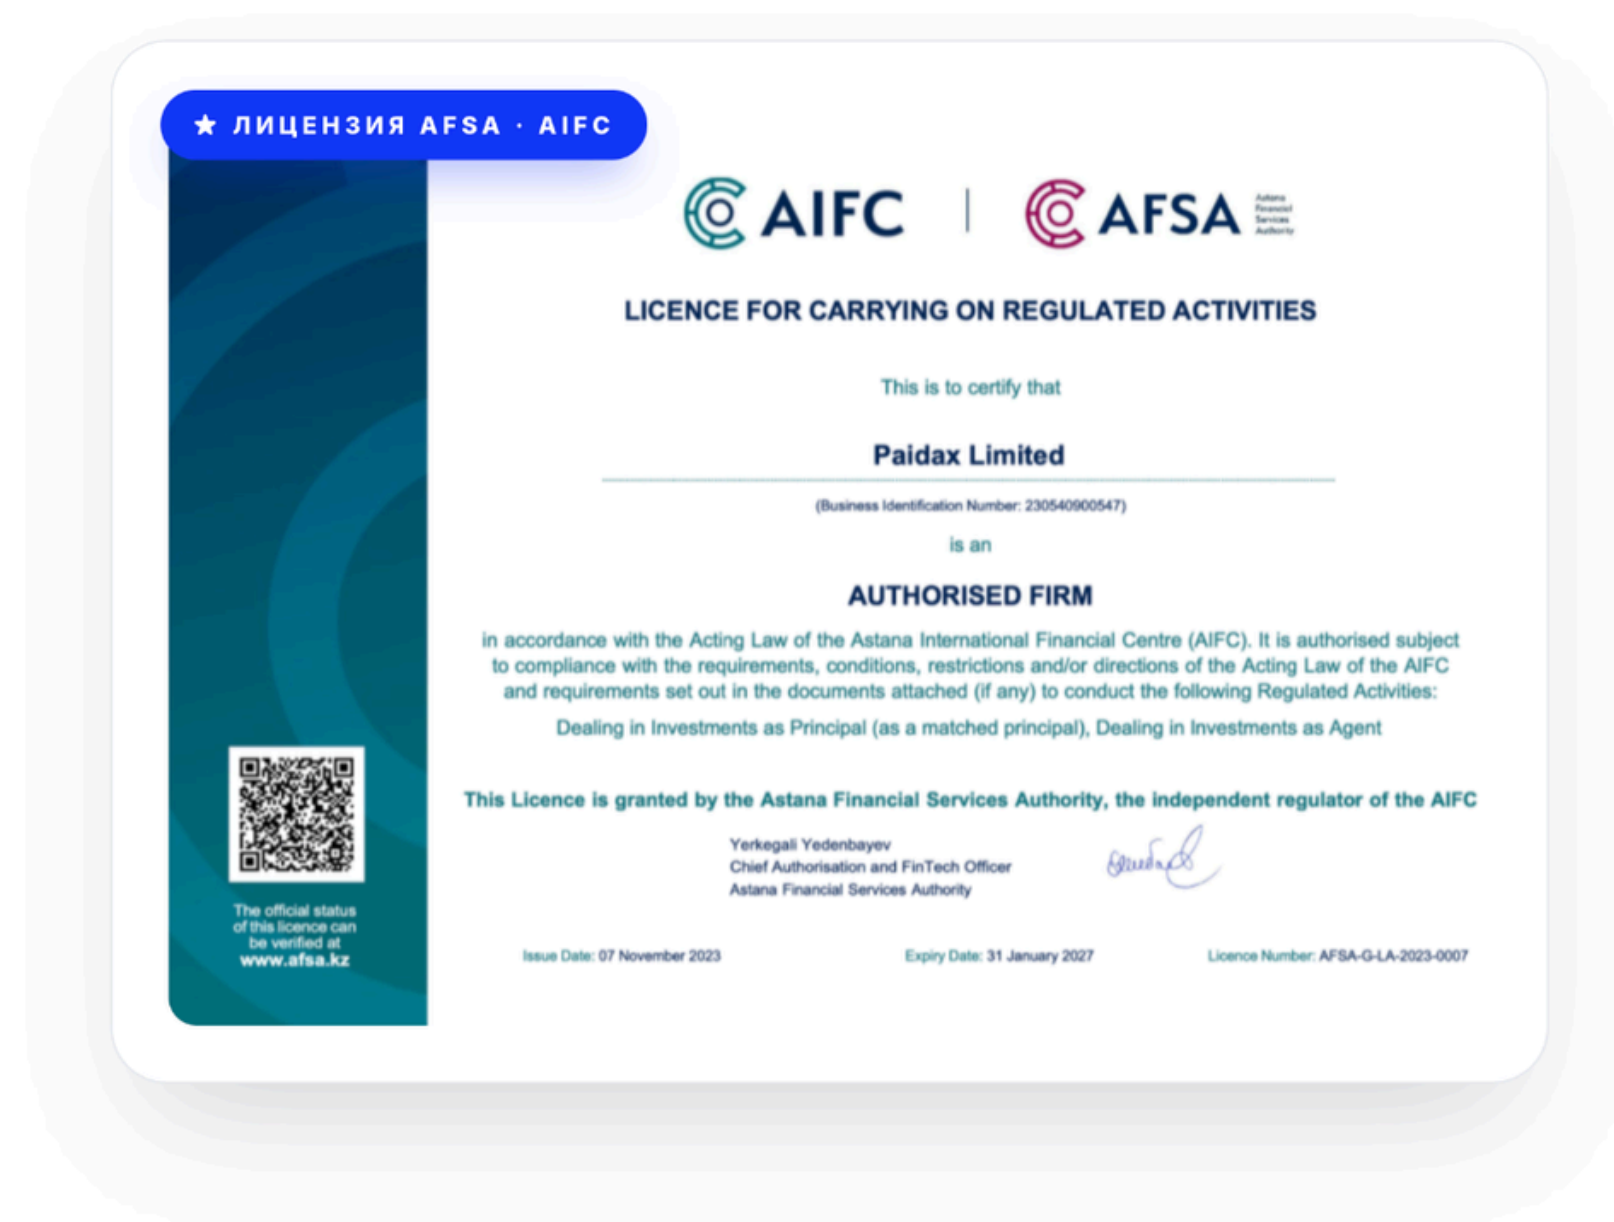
★ ЛИЦЕНЗИЯ AFSA · AIFC

AIFC | AFSA Astana Financial Services Authority

LICENCE FOR CARRYING ON REGULATED ACTIVITIES

This is to certify that

Paidax Limited

(Business Identification Number: 230540900547)

is an

AUTHORISED FIRM

in accordance with the Acting Law of the Astana International Financial Centre (AIFC). It is authorised subject to compliance with the requirements, conditions, restrictions and/or directions of the Acting Law of the AIFC and requirements set out in the documents attached (if any) to conduct the following Regulated Activities:

Dealing in Investments as Principal (as a matched principal), Dealing in Investments as Agent

This Licence is granted by the Astana Financial Services Authority, the independent regulator of the AIFC

Yerkegali Yedenbayev
Chief Authorisation and FinTech Officer
Astana Financial Services Authority

The official status of this licence can be verified at www.afsa.kz

Issue Date: 07 November 2023

Expiry Date: 31 January 2027

Licence Number: AFSA-G-LA-2023-0007